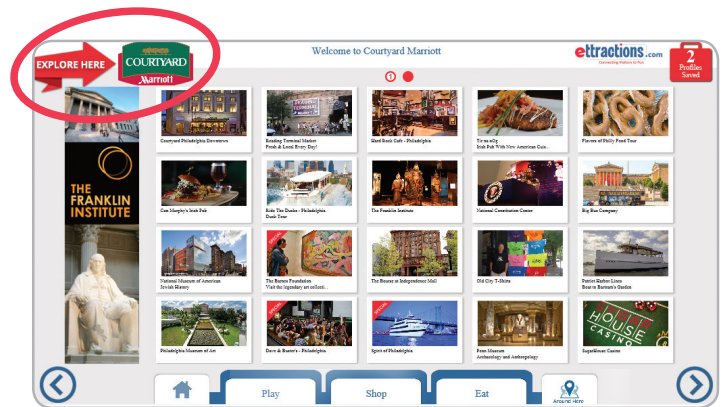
EXPLORE HERE

COURTYARD Marriott

Welcome to Courtyard Marriott

ettractions.com
Connecting Visitors to Fun

2 Profiles Saved

1

THE FRANKLIN INSTITUTE

Courtyard Philadelphia Downtown

Reading Terminal Market Fresh & Local Every Day!

Hard Rock Cafe - Philadelphia

Di ma alfy Irish Pub With New American Cuis...

Flavors of Philly Food Tour

Con Murphy's Irish Pub

Ride The Ducks - Philadelphia Duck Tour

The Franklin Institute

National Constitution Center

Big Bus Company

National Museum of American Jewish History

The Barnes Foundation Visit the legendary art collecti...

The Bourse at Independence Mall

Old City T-Shirts

Patriot Harbor Lines Boat to Bartram's Garden

Philadelphia Museum of Art

Dave & Buster's - Philadelphia

Spirit of Philadelphia

Penn Museum Archaeology and Anthropology

SugarHouse Casino

Play

Shop

Eat

Around Here